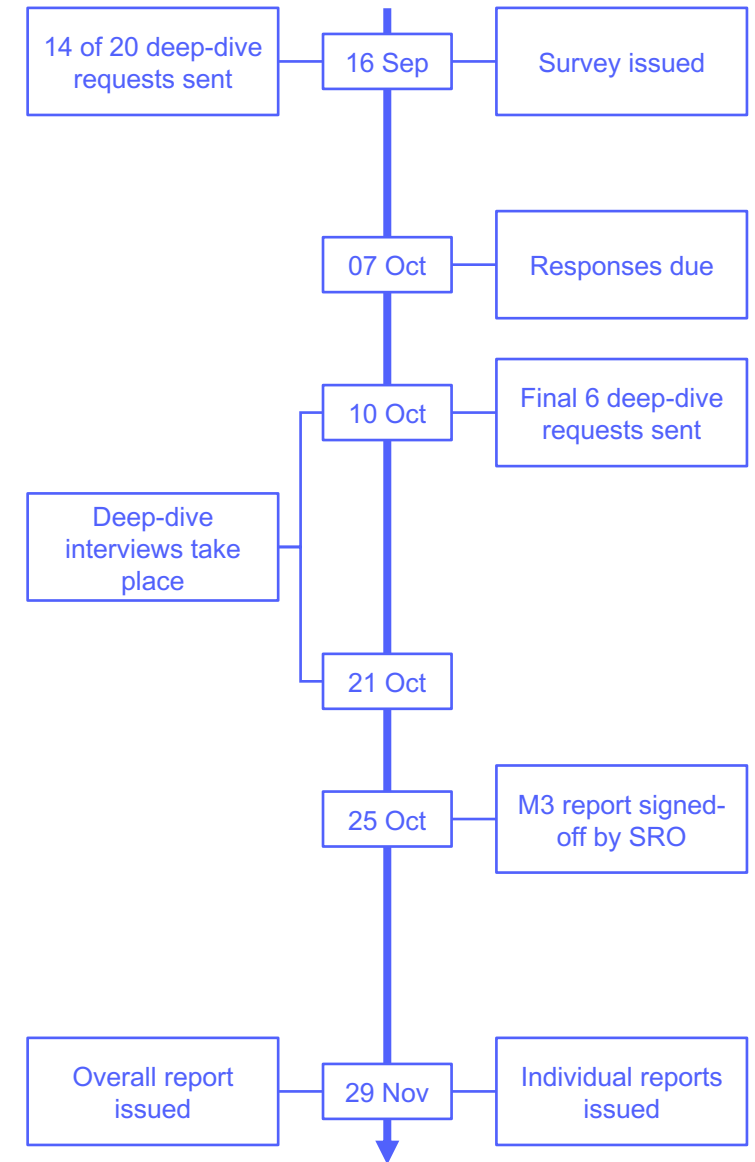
14 of 20 deep-dive requests sent

16 Sep

Survey issued

07 Oct

Responses due

10 Oct

Final 6 deep-dive requests sent

Deep-dive interviews take place

21 Oct

25 Oct

M3 report signed-off by SRO

Overall report issued

29 Nov

Individual reports issued